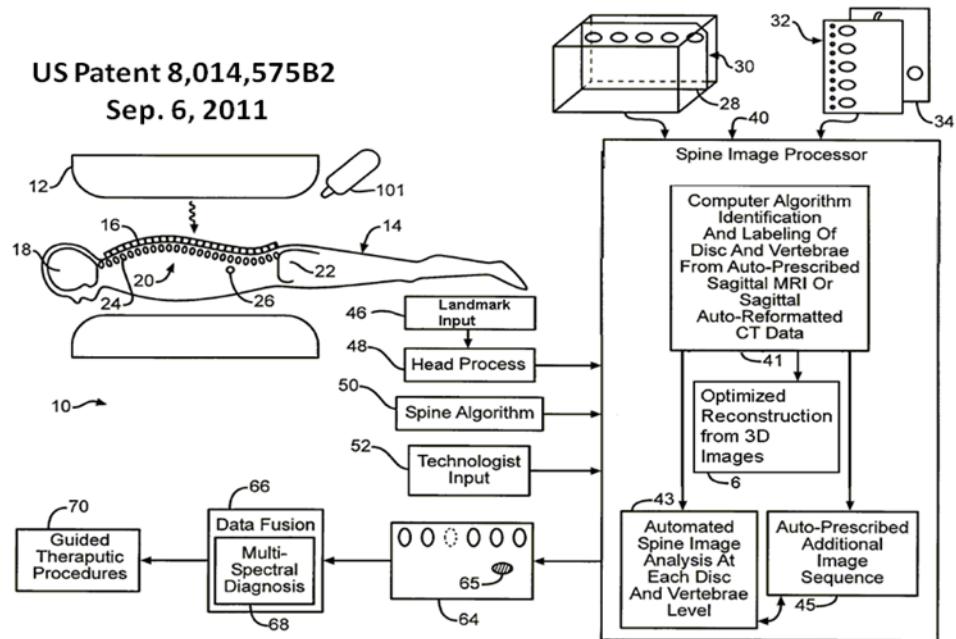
US Patent 8,014,575B2
Sep. 6, 2011

32

30

28

40

34

Spine Image Processor

12

101

14

16

18

20

22

24

26

Computer Algorithm Identification And Labeling Of Disc And Vertebrae From Auto-Prescribed Sagittal MRI Or Sagittal Auto-Reformatted CT Data

41

46

Landmark Input

48

Head Process

50

Spine Algorithm

Optimized Reconstruction from 3D Images

6

10

52

Technologist Input

70

66

Data Fusion

Guided Theraputic Procedures

Multi-Spectral Diagnosis

68

65

64

43

Automated Spine Image Analysis At Each Disc And Vertebrae Level

Auto-Prescribed Additional Image Sequence

45